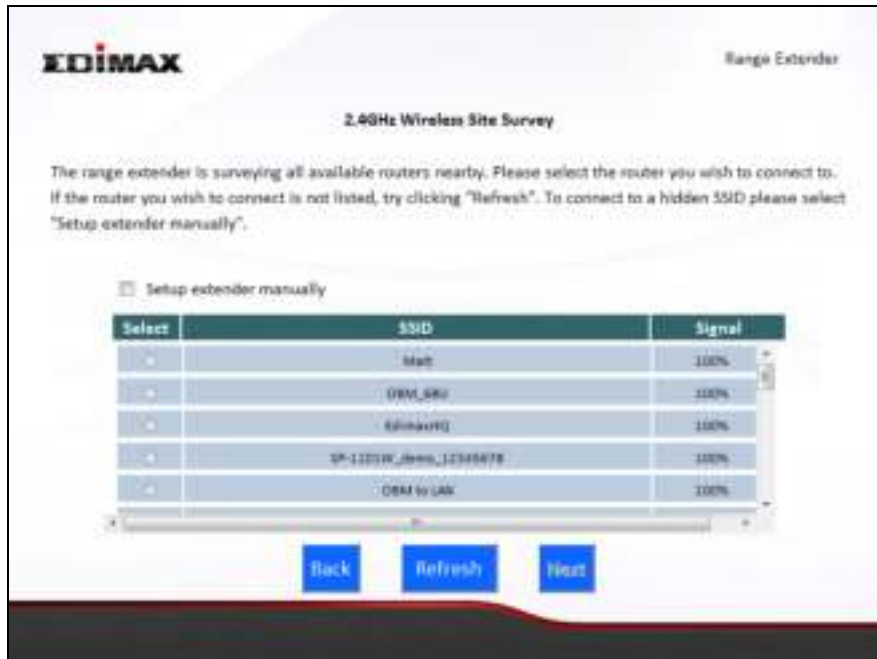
EDIMAX

Range Extender

2.4GHz Wireless Site Survey

The range extender is surveying all available routers nearby. Please select the router you wish to connect to. If the router you wish to connect is not listed, try clicking "Refresh". To connect to a hidden SSID please select "Setup extender manually".

Setup extender manually

| Select | SSID | Signal |
|---|---|---|
| | Matt | 100% |
| | OBM_6BU | 100% |
| | EdimaxHQ | 100% |
| | SP-1101W_demo_12345678 | 100% |
| | OBM to LAN | 100% |

Back Refresh Next